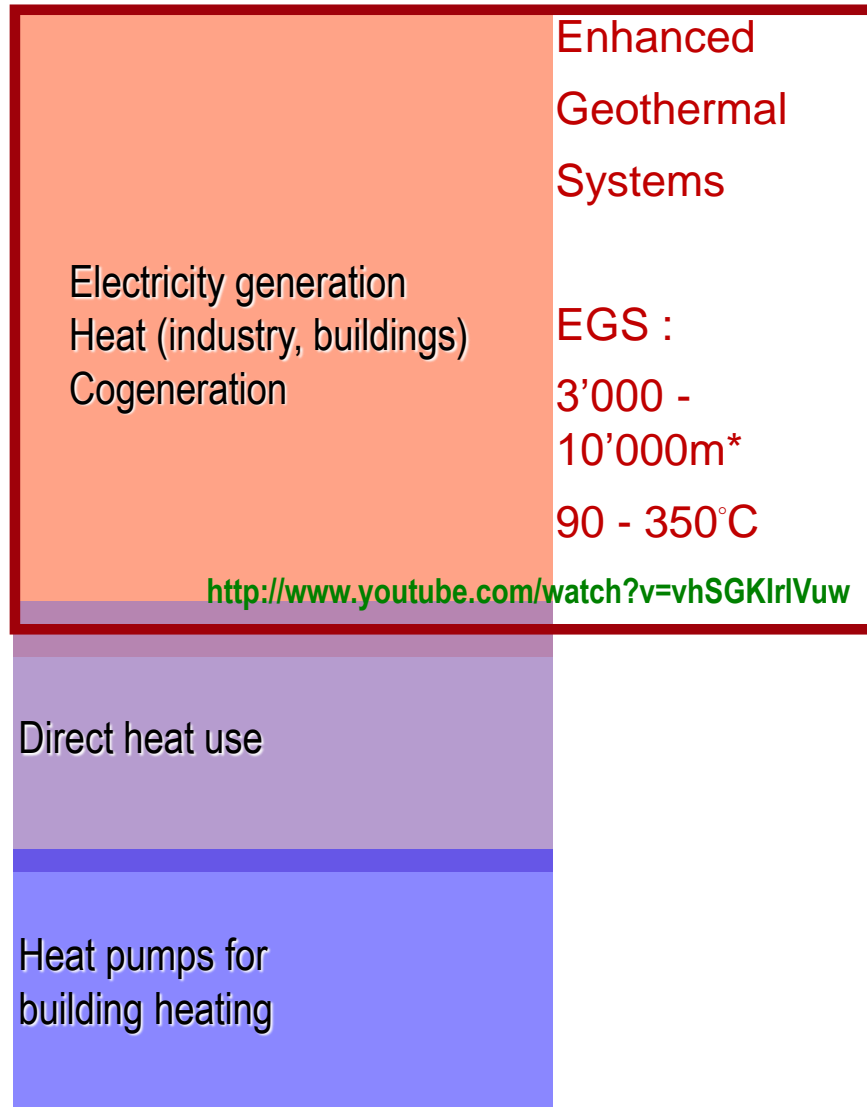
Enhanced Geothermal Systems

Electricity generation
Heat (industry, buildings)
Cogeneration

EGS :

3’000 - 10’000m*

90 - 350°C

http://www.youtube.com/watch?v=vhSGKIrlVuw

Direct heat use

Heat pumps for building heating